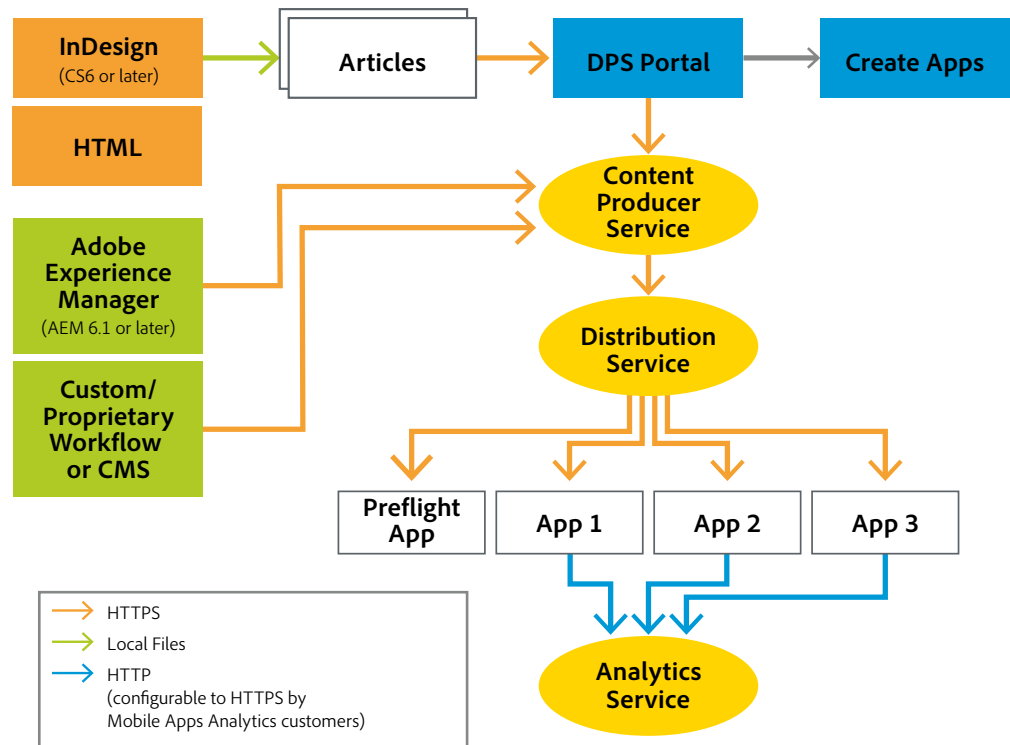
InDesign
(CS6 or later)

HTML

Articles

DPS Portal

Create Apps

Content Producer Service

Adobe Experience Manager
(AEM 6.1 or later)

Custom/ Proprietary Workflow or CMS

Distribution Service

Preflight App

App 1

App 2

App 3

HTTPS

Local Files

HTTP
(configurable to HTTPS by Mobile Apps Analytics customers)

Analytics Service